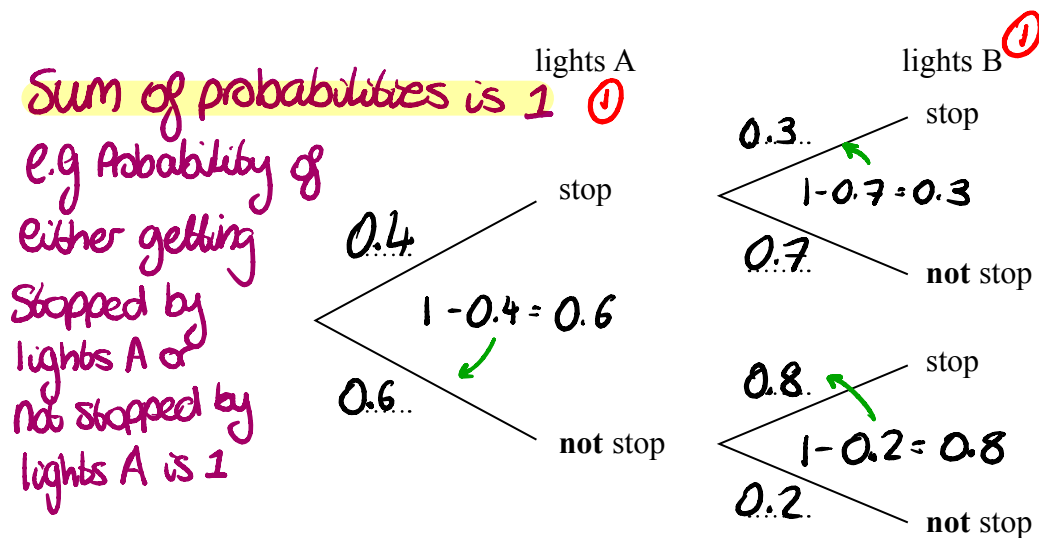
Sum of probabilities is 1 ①

e.g Probability of either getting stopped by lights A or not stopped by lights A is 1

lights A

lights B ①

stop

0.4

$1-0.4=0.6$

0.6

not stop

0.3

stop

$1-0.7=0.3$

0.7

not stop

0.8

stop

$1-0.2=0.8$

0.2

not stop